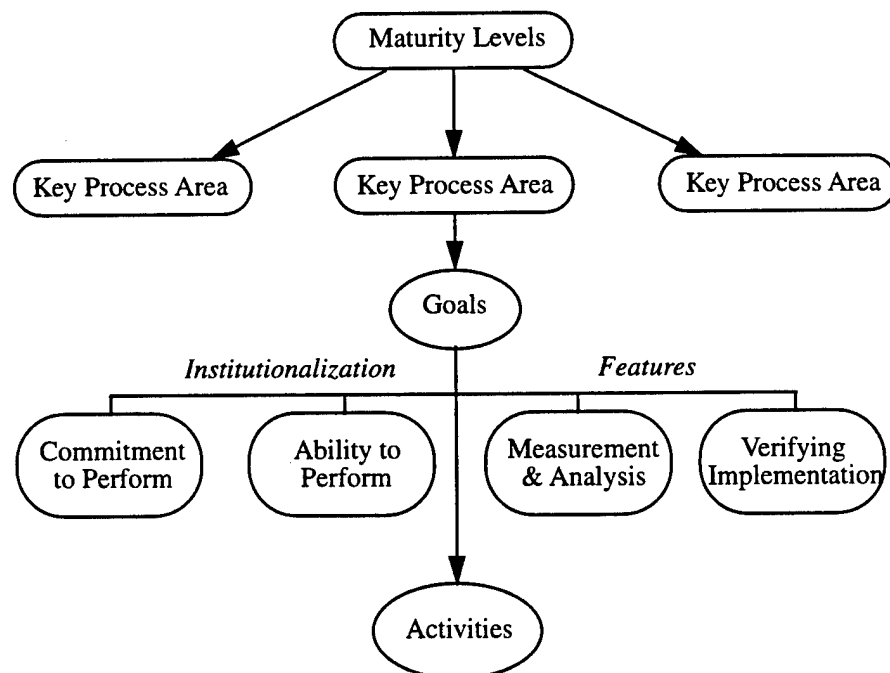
Maturity Levels

Key Process Area

Key Process Area

Key Process Area

Goals

Institutionalization

Features

Commitment to Perform

Ability to Perform

Measurement & Analysis

Verifying Implementation

Activities